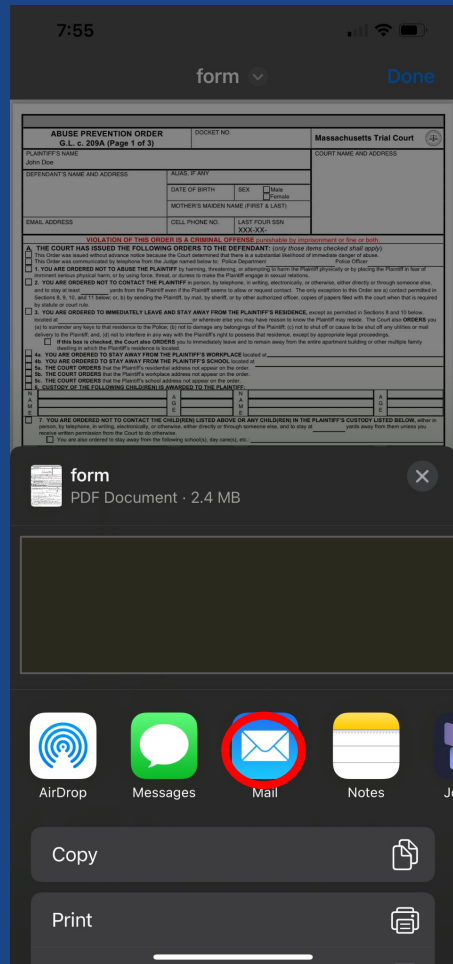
7:55

form

Done

ABUSE PREVENTION ORDER
G.L. c. 209A (Page 1 of 3)

DOCKET NO.

Massachusetts Trial Court

PLAINTIFF'S NAME
John Doe

COURT NAME AND ADDRESS

DEFENDANT'S NAME AND ADDRESS

ALIAS, IF ANY

DATE OF BIRTH

SEX Male Female

MOTHER'S MAIDEN NAME (FIRST & LAST)

EMAIL ADDRESS

CELL PHONE NO.

LAST FOUR SSN
XXX-XX-

VIOLATION OF THIS ORDER IS A CRIMINAL OFFENSE punishable by imprisonment or fine or both.

A. THE COURT HAS ISSUED THE FOLLOWING ORDERS TO THE DEFENDANT: (only those items checked shall apply)

This Order was issued without advance notice because the Court determined that there is a substantial likelihood of immediate danger of abuse.

This Order was communicated by telephone from the Judge named below to: Police Department Police Officer

1. YOU ARE ORDERED NOT TO ABUSE THE PLAINTIFF by harming, threatening, or attempting to harm the Plaintiff physically or by placing the Plaintiff in fear of imminent serious physical harm, or by using force, threat, or duress to make the Plaintiff engage in sexual relations.

2. YOU ARE ORDERED NOT TO CONTACT THE PLAINTIFF in person, by telephone, in writing, electronically, or otherwise, either directly or through someone else, and to stay at least yards from the Plaintiff even if the Plaintiff seems to allow or request contact. The only exception to this Order are a) contact permitted in Sections 8, 9, 10, and 11 below; or, b) by sending the Plaintiff, by mail, by sheriff, or by other authorized officer, copies of papers filed with the court when that is required by statute or court rule.

3. YOU ARE ORDERED TO IMMEDIATELY LEAVE AND STAY AWAY FROM THE PLAINTIFF'S RESIDENCE, except as permitted in Sections 8 and 10 below, located at or wherever else you may have reason to know the Plaintiff may reside. The Court also ORDERS you (a) to surrender any keys to that residence to the Police, (b) not to damage any belongings of the Plaintiff, (c) not to shut off or cause to be shut off any utilities or mail delivery to the Plaintiff, and, (d) not to interfere in any way with the Plaintiff's right to possess that residence, except by appropriate legal proceedings.

If this box is checked, the Court also ORDERS you to immediately leave and to remain away from the entire apartment building or other multiple family dwelling in which the Plaintiff's residence is located.

4a. YOU ARE ORDERED TO STAY AWAY FROM THE PLAINTIFF'S WORKPLACE located at

4b. YOU ARE ORDERED TO STAY AWAY FROM THE PLAINTIFF'S SCHOOL located at

5a. THE COURT ORDERS that the Plaintiff's residential address not appear on the order.

5b. THE COURT ORDERS that the Plaintiff's workplace address not appear on the order.

5c. THE COURT ORDERS that the Plaintiff's school address not appear on the order.

6. CUSTODY OF THE FOLLOWING CHILD(REN) IS AWARDED TO THE PLAINTIFF:

NAME AGE NAME AGE

7. YOU ARE ORDERED NOT TO CONTACT THE CHILD(REN) LISTED ABOVE OR ANY CHILD(REN) IN THE PLAINTIFF'S CUSTODY LISTED BELOW, either in person, by telephone, in writing, electronically, or otherwise, either directly or through someone else, and to stay at yards away from them unless you receive written permission from the Court to do otherwise.

You are also ordered to stay away from the following school(s), day care(s), etc.

form
PDF Document · 2.4 MB

AirDrop
Messages
Mail
Notes
Jo

Copy

Print